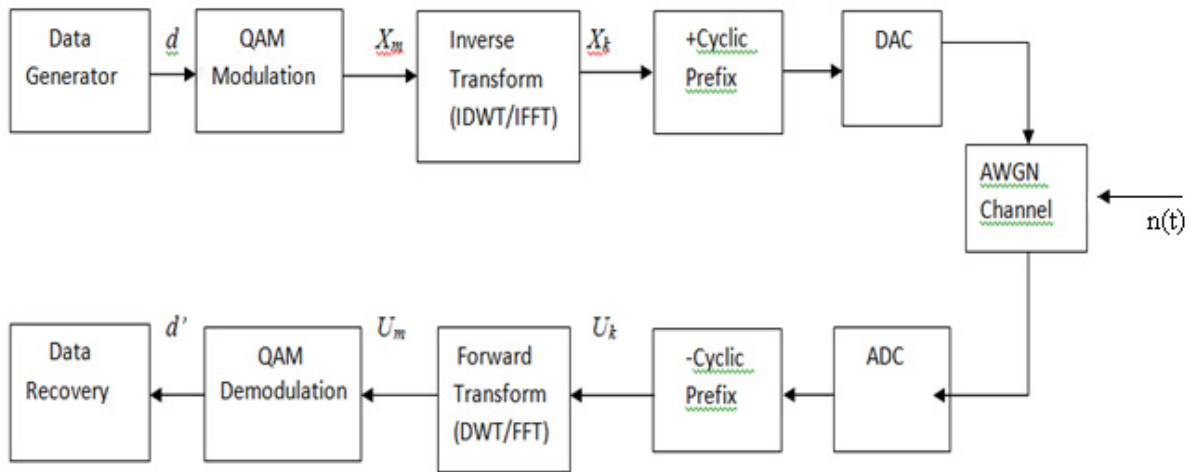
Data Generator

$d$

QAM Modulation

$X_m$

Inverse Transform (IDWT/IFFT)

$X_k$

+Cyclic Prefix

DAC

AWGN Channel

n(t)

ADC

-Cyclic Prefix

$U_k$

Forward Transform (DWT/FFT)

$U_m$

QAM Demodulation

$d'$

Data Recovery